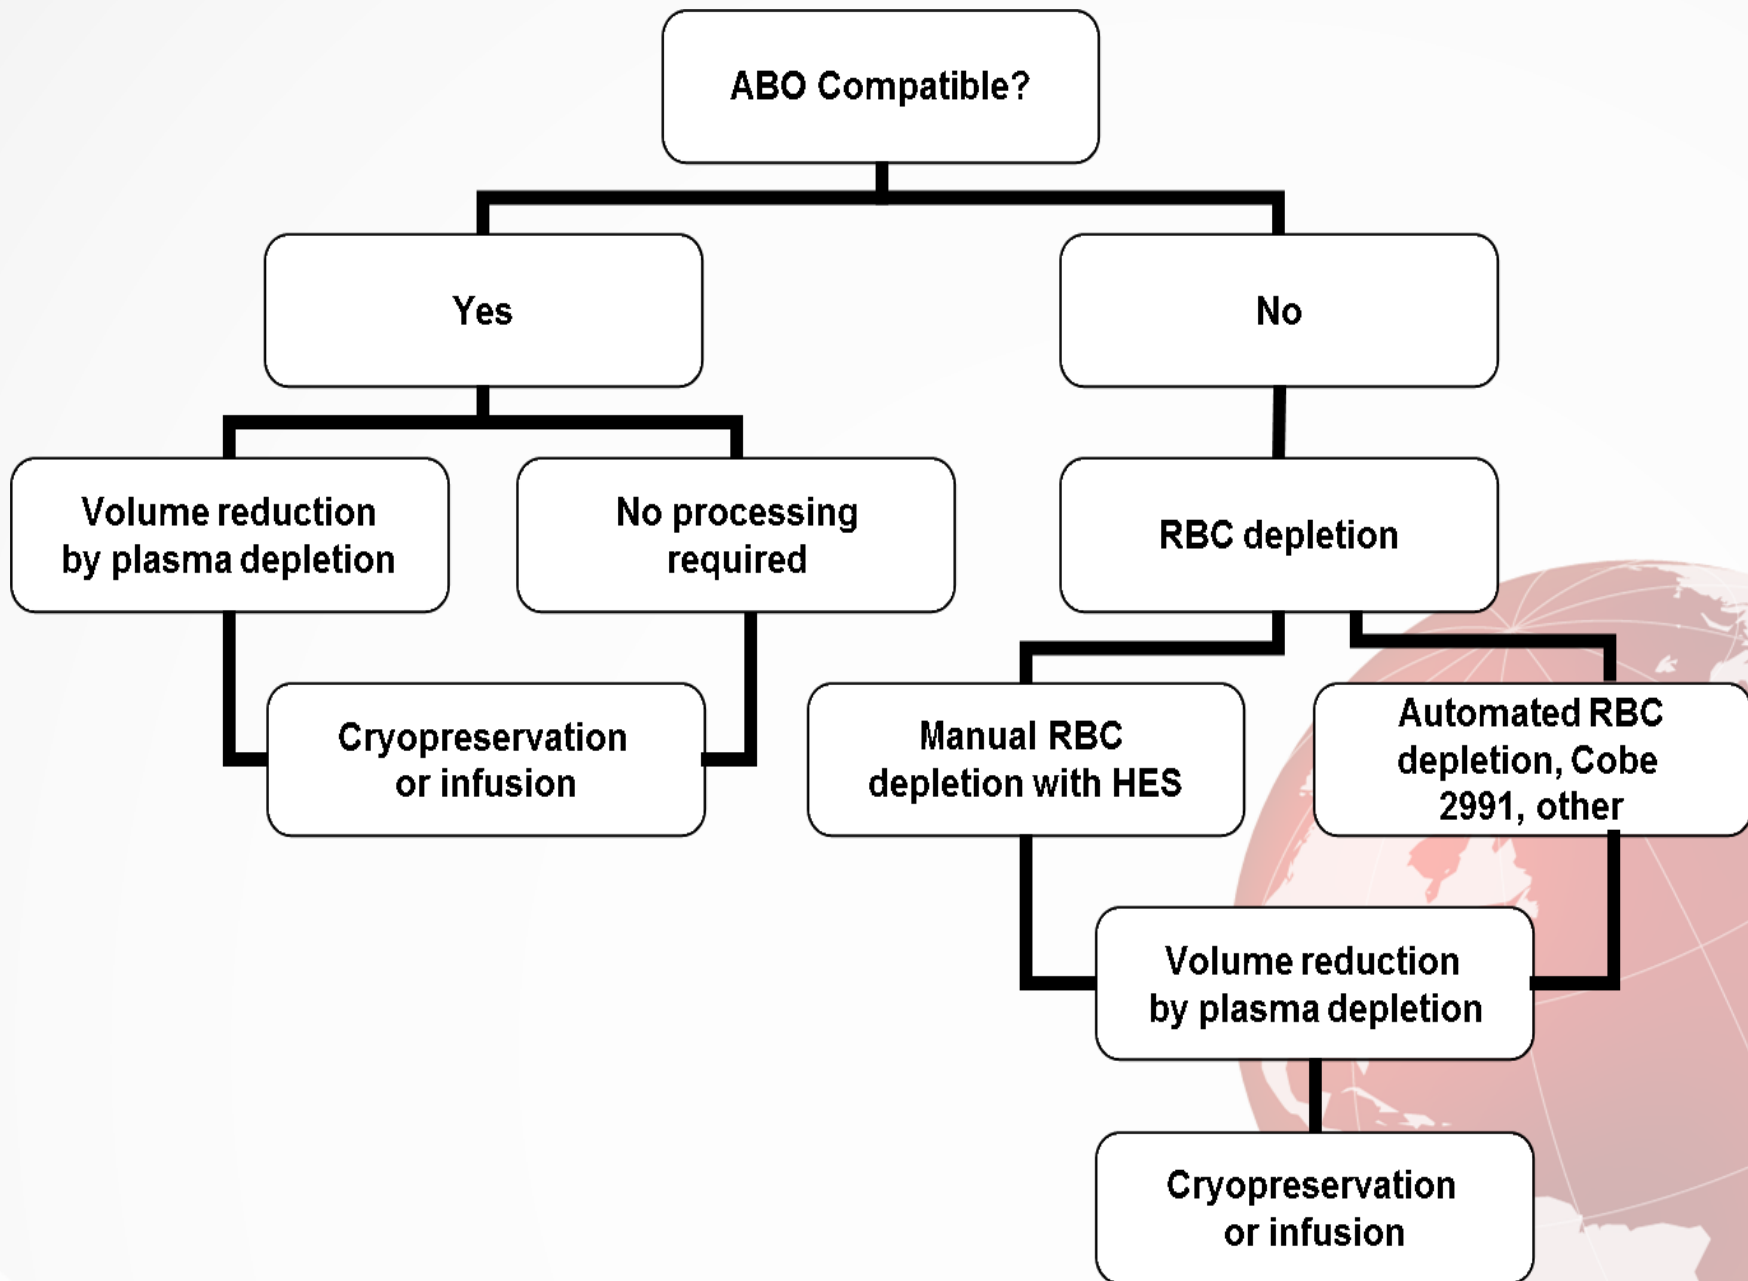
ABO Compatible?

Yes

No

Volume reduction by plasma depletion

No processing required

RBC depletion

Cryopreservation or infusion

Manual RBC depletion with HES

Automated RBC depletion, Cobe 2991, other

Volume reduction by plasma depletion

Cryopreservation or infusion